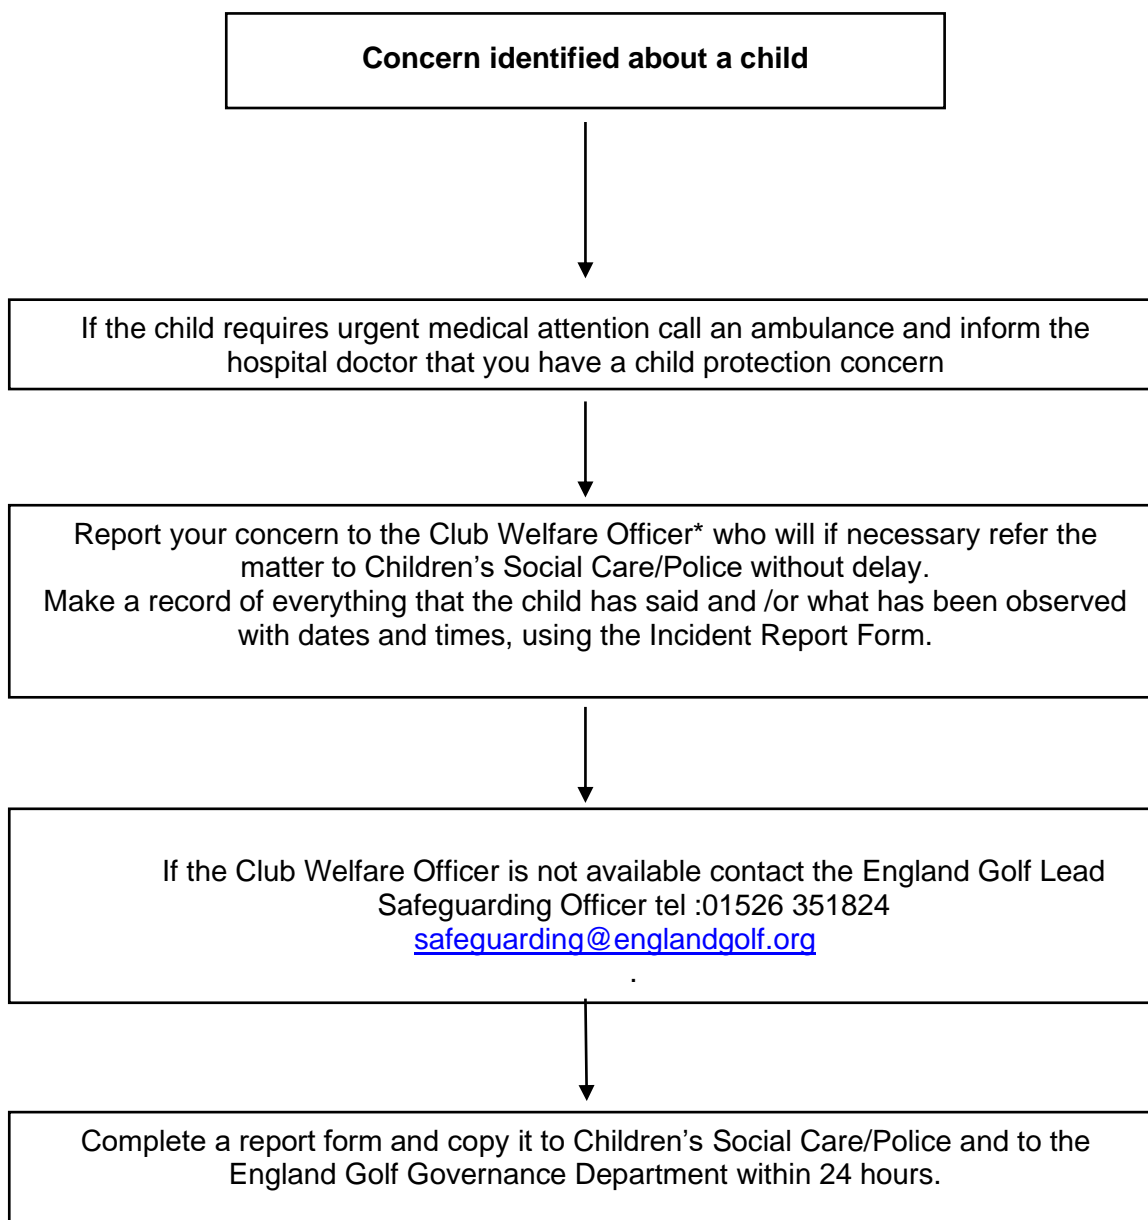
**Concern identified about a child**

If the child requires urgent medical attention call an ambulance and inform the hospital doctor that you have a child protection concern

Report your concern to the Club Welfare Officer* who will if necessary refer the matter to Children's Social Care/Police without delay.
Make a record of everything that the child has said and /or what has been observed with dates and times, using the Incident Report Form.

If the Club Welfare Officer is not available contact the England Golf Lead Safeguarding Officer tel :01526 351824
safeguarding@englandgolf.org
.

Complete a report form and copy it to Children's Social Care/Police and to the England Golf Governance Department within 24 hours.